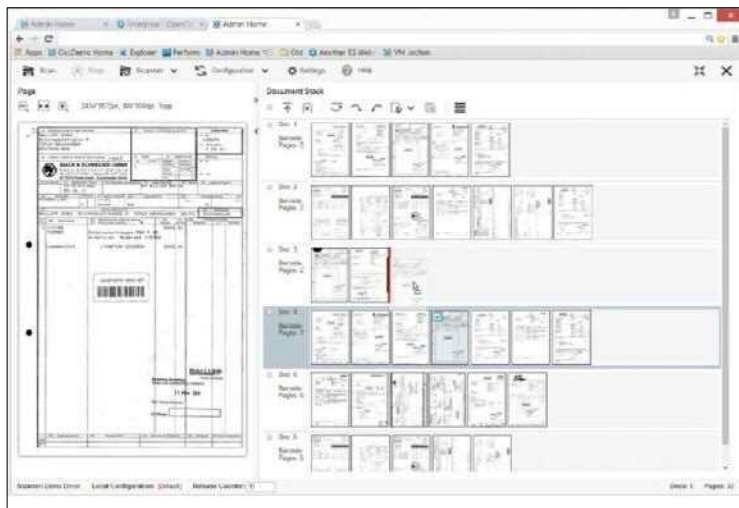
Admin Home | Enterprise · OpenOrc | Admin Home

Apps | OnDemo Home | Explorer | Perform | Admin Home | Old | Another | VM

Scan | Stop | Scanner | Configuration | Settings | Help

Page

Document Stack

Doc 1
Barcode
Pages: 5

Doc 2
Barcode
Pages: 7

Doc 3
Barcode
Pages: 2

Doc 4
Barcode
Pages: 7

Doc 5
Barcode
Pages: 6

Doc 6
Barcode
Pages: 5

BALLUFF

Scanner: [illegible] | Local Configuration: (Default) | Barcode Counter: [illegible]

Docs: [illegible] | Pages: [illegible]